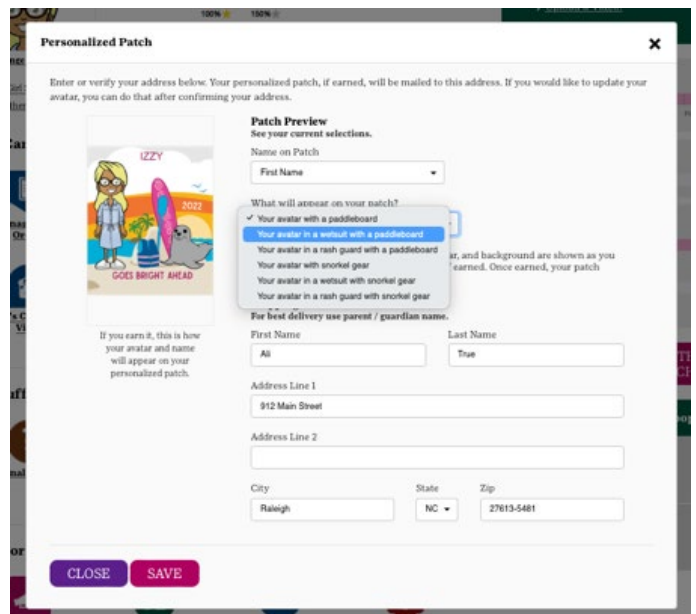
Personalized Patch

×

Enter or verify your address below. Your personalized patch, if earned, will be mailed to this address. If you would like to update your avatar, you can do that after confirming your address.

IZZY

2022

GOES BRIGHT AHEAD

If you earn it, this is how your avatar and name will appear on your personalized patch.

Patch Preview
See your current selections.

Name on Patch

First Name

What will appear on your patch?

✓ Your avatar with a paddleboard
Your avatar in a wetsuit with a paddleboard
Your avatar in a rash guard with a paddleboard
Your avatar with snorkel gear
Your avatar in a wetsuit with snorkel gear
Your avatar in a rash guard with snorkel gear

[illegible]ar, and background are shown as you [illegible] earned. Once earned, your patch

For best delivery use parent / guardian name.

First Name

Ali

Last Name

True

Address Line 1

912 Main Street

Address Line 2

City

Raleigh

State

NC

Zip

27613-5481

CLOSE

SAVE